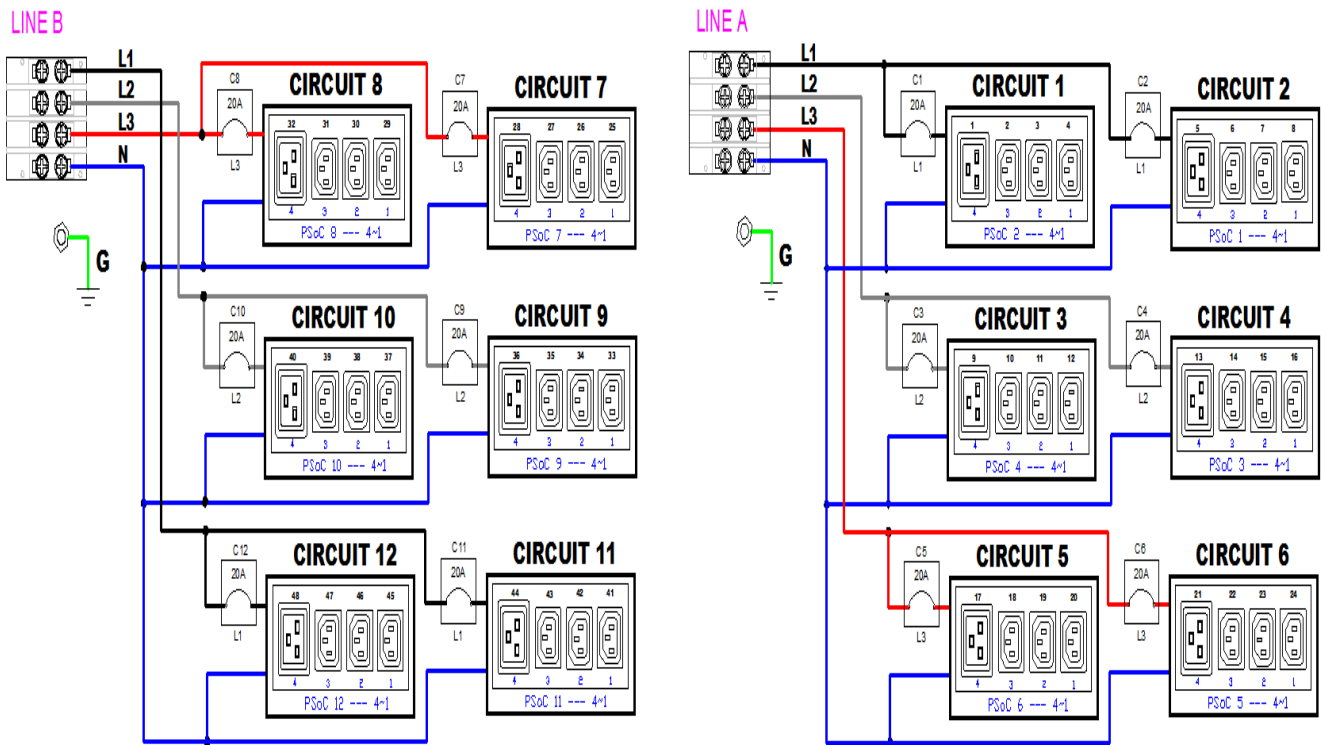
LINE B

L1
L2
L3
N

G

C8
20A
L3
CIRCUIT 8
32 31 30 29
4 3 2 1
PSoC 8 --- 4~1

C7
20A
L3
CIRCUIT 7
28 27 26 25
4 3 2 1
PSoC 7 --- 4~1

C10
20A
L2
CIRCUIT 10
40 39 38 37
4 3 2 1
PSoC 10 --- 4~1

C9
20A
L2
CIRCUIT 9
36 35 34 33
4 3 2 1
PSoC 9 --- 4~1

C12
20A
L1
CIRCUIT 12
48 47 46 45
4 3 2 1
PSoC 12 --- 4~1

C11
20A
L1
CIRCUIT 11
44 43 42 41
4 3 2 1
PSoC 11 --- 4~1

LINE A

L1
L2
L3
N

G

C1
20A
L1
CIRCUIT 1
1 2 3 4
4 3 2 1
PSoC 2 --- 4~1

C2
20A
L1
CIRCUIT 2
5 6 7 8
4 3 2 1
PSoC 1 --- 4~1

C3
20A
L2
CIRCUIT 3
9 10 11 12
4 3 2 1
PSoC 4 --- 4~1

C4
20A
L2
CIRCUIT 4
13 14 15 16
4 3 2 1
PSoC 3 --- 4~1

C5
20A
L3
CIRCUIT 5
17 18 19 20
4 3 2 1
PSoC 6 --- 4~1

C6
20A
L3
CIRCUIT 6
21 22 23 24
4 3 2 1
PSoC 5 --- 4~1